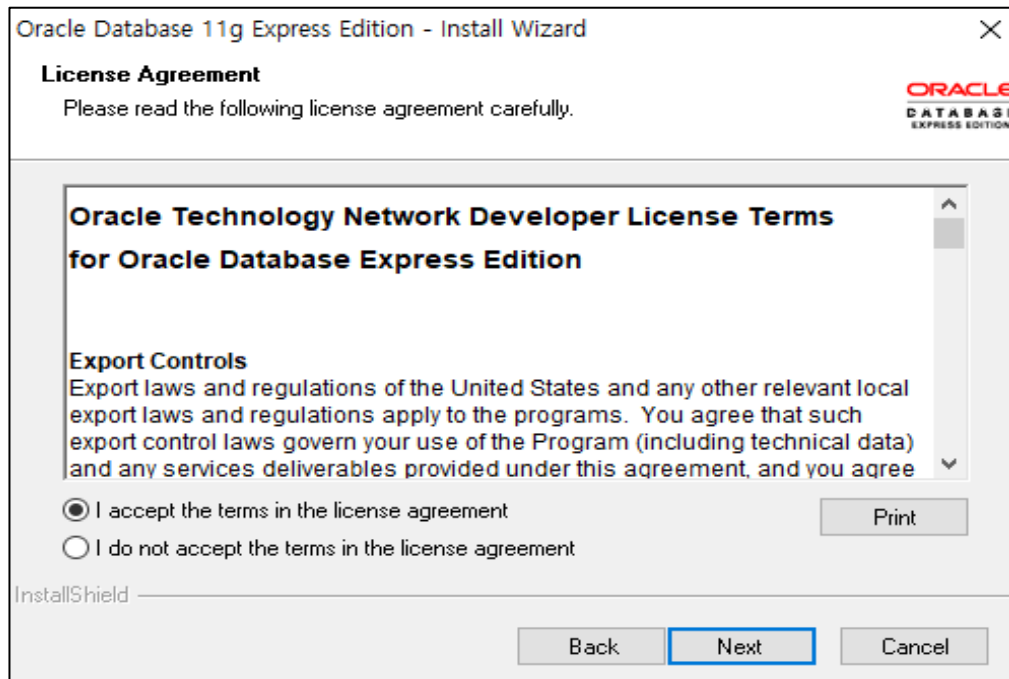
Oracle Database 11g Express Edition - Install Wizard

License Agreement

Please read the following license agreement carefully.

ORACLE
DATABASE
EXPRESS EDITION

Oracle Technology Network Developer License Terms for Oracle Database Express Edition

Export Controls
Export laws and regulations of the United States and any other relevant local export laws and regulations apply to the programs. You agree that such export control laws govern your use of the Program (including technical data) and any services deliverables provided under this agreement, and you agree

I accept the terms in the license agreement

I do not accept the terms in the license agreement

Print

InstallShield

Back

Next

Cancel